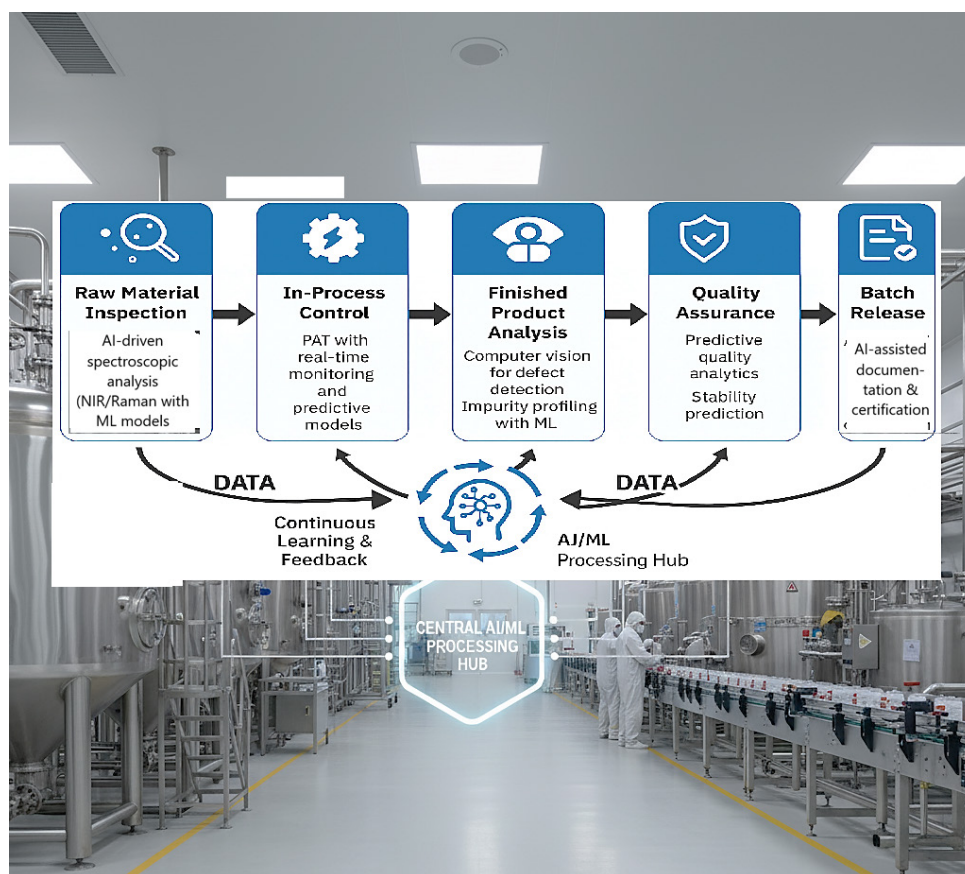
Raw Material Inspection

AI-driven spectroscopic analysis (NIR/Raman with ML models

In-Process Control

PAT with real-time monitoring and predictive models

Finished Product Analysis

Computer vision for defect detection Impurity profiling with ML

Quality Assurance

Predictive quality analytics

Stability prediction

Batch Release

AI-assisted documentation & certification

DATA

DATA

Continuous Learning & Feedback

AJ/ML Processing Hub

CENTRAL AI/ML PROCESSING HUB